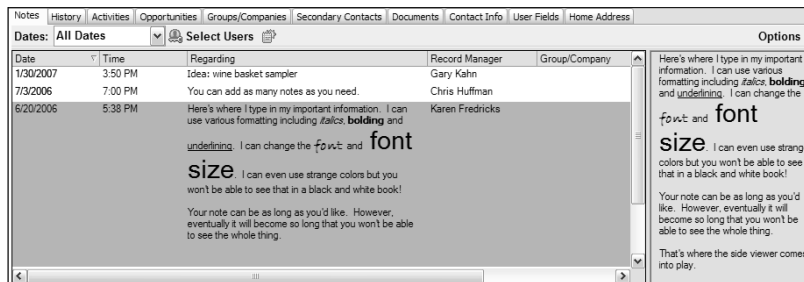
Notes | History | Activities | Opportunities | Groups/Companies | Secondary Contacts | Documents | Contact Info | User Fields | Home Address

Dates: All Dates Select Users Options

| Date | Time | Regarding | Record Manager | Group/Company |
|---|---|---|---|---|
| 1/30/2007 | 3:50 PM | Idea: wine basket sampler | Gary Kahn | |
| 7/3/2006 | 7:00 PM | You can add as many notes as you need. | Chris Huffman | |
| 6/20/2006 | 5:38 PM | Here's where I type in my important information. I can use various formatting including *italics*, **bolding** and underlining. I can change the font and font size. I can even use strange colors but you won't be able to see that in a black and white book! Your note can be as long as you'd like. However, eventually it will become so long that you won't be able to see the whole thing. | Karen Fredricks | |

Here's where I type in my important information. I can use various formatting including *italics*, **bolding** and underlining. I can change the font and font size. I can even use strange colors but you won't be able to see that in a black and white book!

Your note can be as long as you'd like. However, eventually it will become so long that you won't be able to see the whole thing.

That's where the side viewer comes into play.